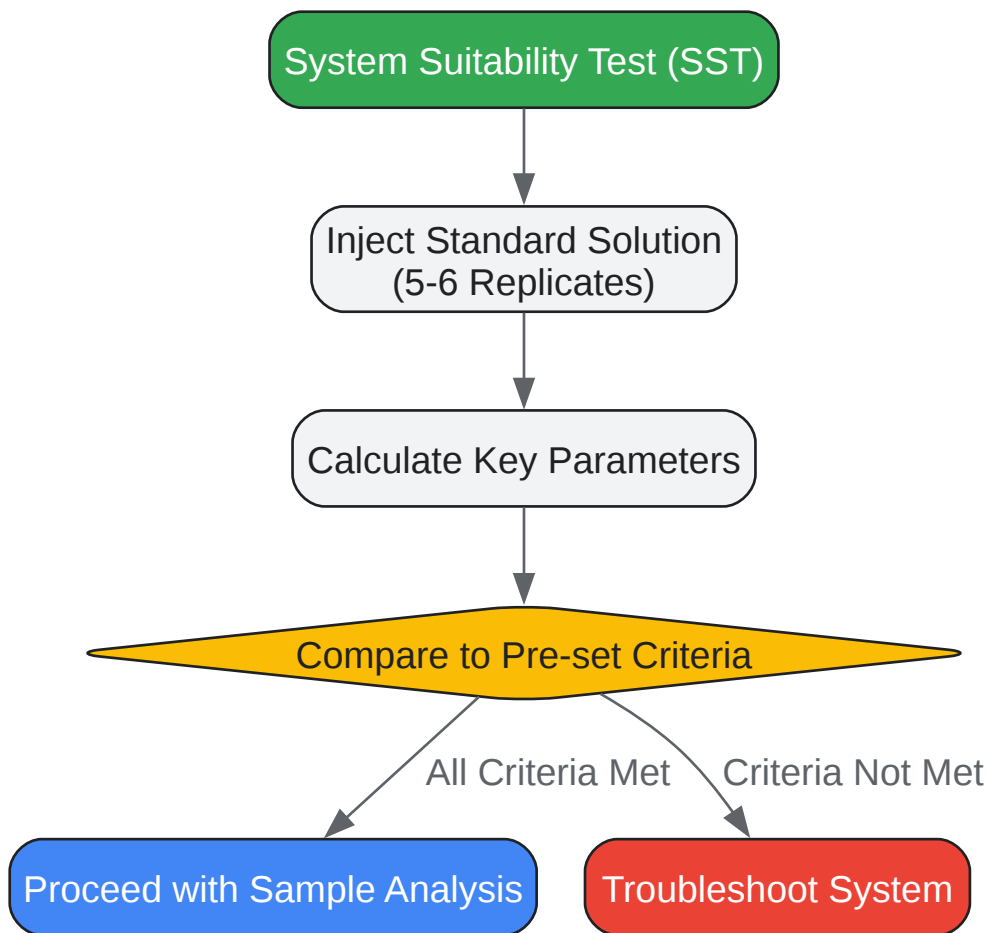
System Suitability Test (SST)

Inject Standard Solution
(5-6 Replicates)

Calculate Key Parameters

Compare to Pre-set Criteria

All Criteria Met

Criteria Not Met

Proceed with Sample Analysis

Troubleshoot System